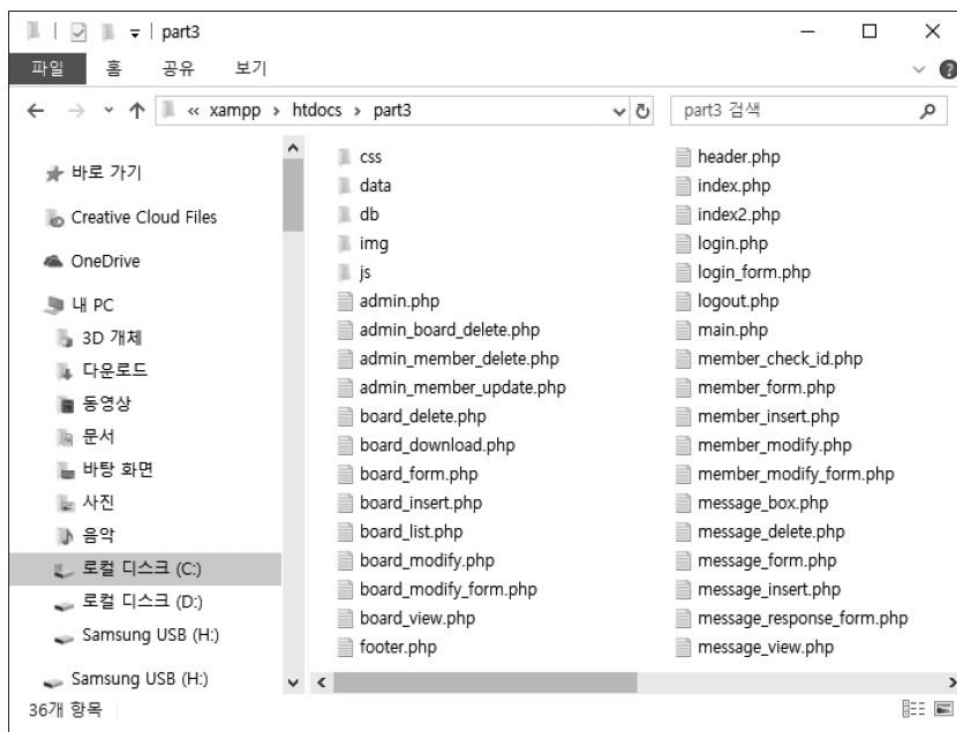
part3

파일 홈 공유 보기

« xampp › htdocs › part3

part3 검색

바로 가기
Creative Cloud Files
OneDrive
내 PC
3D 개체
다운로드
동영상
문서
바탕 화면
사진
음악
로컬 디스크 (C:)
로컬 디스크 (D:)
Samsung USB (H:)
Samsung USB (H:)

css
data
db
img
js
admin.php
admin_board_delete.php
admin_member_delete.php
admin_member_update.php
board_delete.php
board_download.php
board_form.php
board_insert.php
board_list.php
board_modify.php
board_modify_form.php
board_view.php
footer.php

header.php
index.php
index2.php
login.php
login_form.php
logout.php
main.php
member_check_id.php
member_form.php
member_insert.php
member_modify.php
member_modify_form.php
message_box.php
message_delete.php
message_form.php
message_insert.php
message_response_form.php
message_view.php

36개 항목